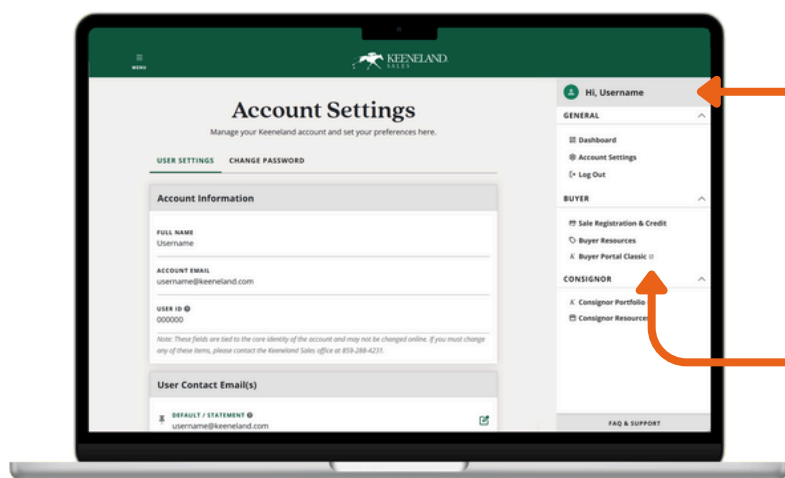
MENU

KEENELAND SALES

Account Settings

Manage your Keeneland account and set your preferences here.

USER SETTINGS CHANGE PASSWORD

Account Information

FULL NAME
Username

ACCOUNT EMAIL
username@keeneland.com

USER ID
000000

Note: These fields are tied to the core identity of the account and may not be changed online. If you must change any of these items, please contact the Keeneland Sales office at 859-288-4231.

User Contact Email(s)

DEFAULT / STATEMENT
username@keeneland.com

Hi, Username

GENERAL

Dashboard
Account Settings
Log Out

BUYER

Sale Registration & Credit
Buyer Resources
Buyer Portal Classic

CONSIGNOR

Consignor Portfolio
Consignor Resources

FAQ & SUPPORT